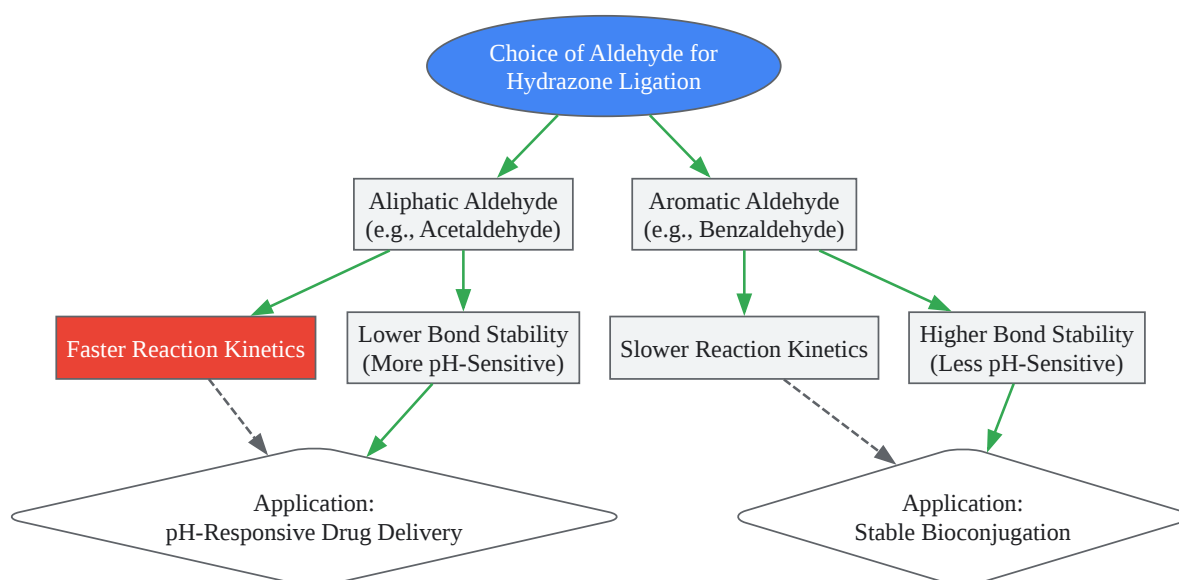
Choice of Aldehyde for Hydrazone Ligation

Aliphatic Aldehyde (e.g., Acetaldehyde)

Aromatic Aldehyde (e.g., Benzaldehyde)

Faster Reaction Kinetics

Lower Bond Stability (More pH-Sensitive)

Slower Reaction Kinetics

Higher Bond Stability (Less pH-Sensitive)

Application: pH-Responsive Drug Delivery

Application: Stable Bioconjugation